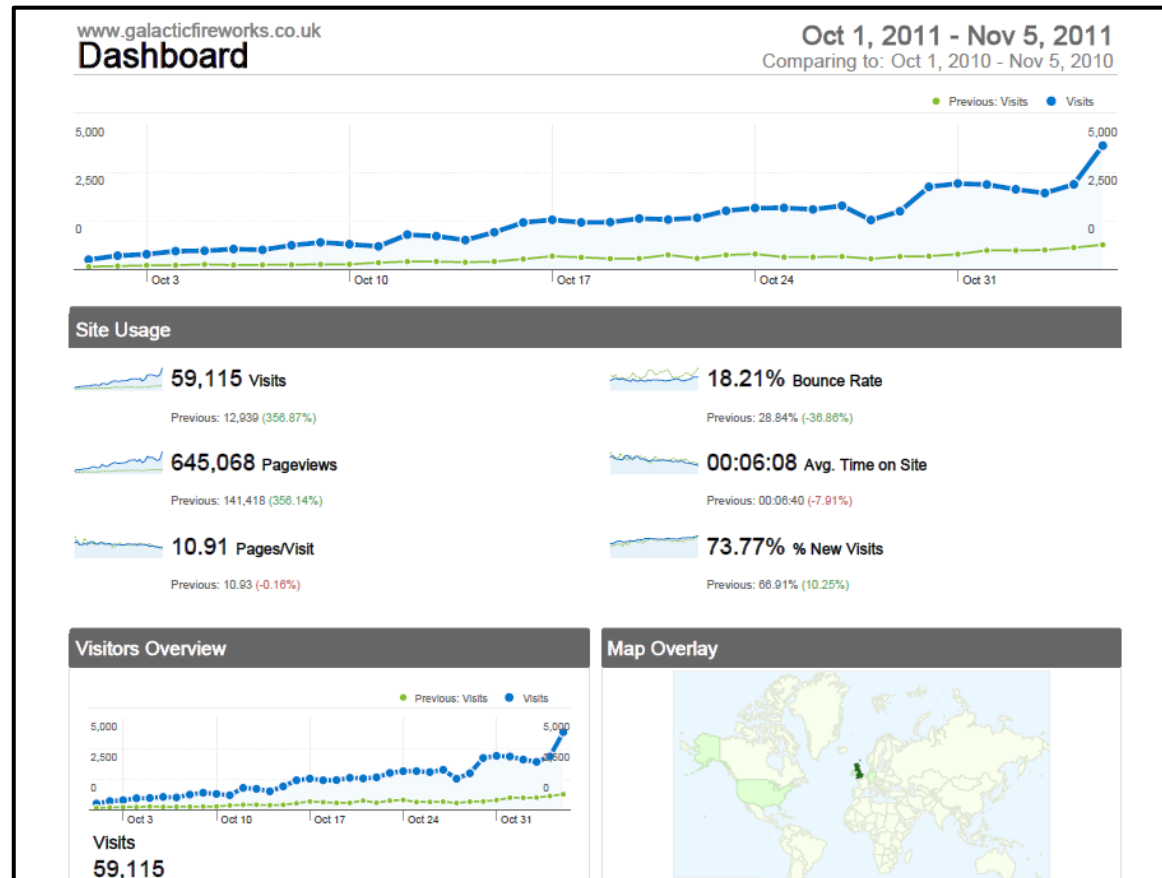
www.galacticfireworks.co.uk
Dashboard

Oct 1, 2011 - Nov 5, 2011
Comparing to: Oct 1, 2010 - Nov 5, 2010

Previous: Visits Visits

5,000
2,500
0
5,000
2,500
0

Oct 3 Oct 10 Oct 17 Oct 24 Oct 31

Site Usage

59,115 Visits
Previous: 12,939 (356.87%)

18.21% Bounce Rate
Previous: 28.84% (-36.86%)

645,068 Pageviews
Previous: 141,418 (356.14%)

00:06:08 Avg. Time on Site
Previous: 00:06:40 (-7.91%)

10.91 Pages/Visit
Previous: 10.93 (-0.16%)

73.77% % New Visits
Previous: 66.91% (10.25%)

Visitors Overview

Previous: Visits Visits

5,000
2,500
0
5,000
2,500
0

Oct 3 Oct 10 Oct 17 Oct 24 Oct 31

Visits
59,115

Map Overlay